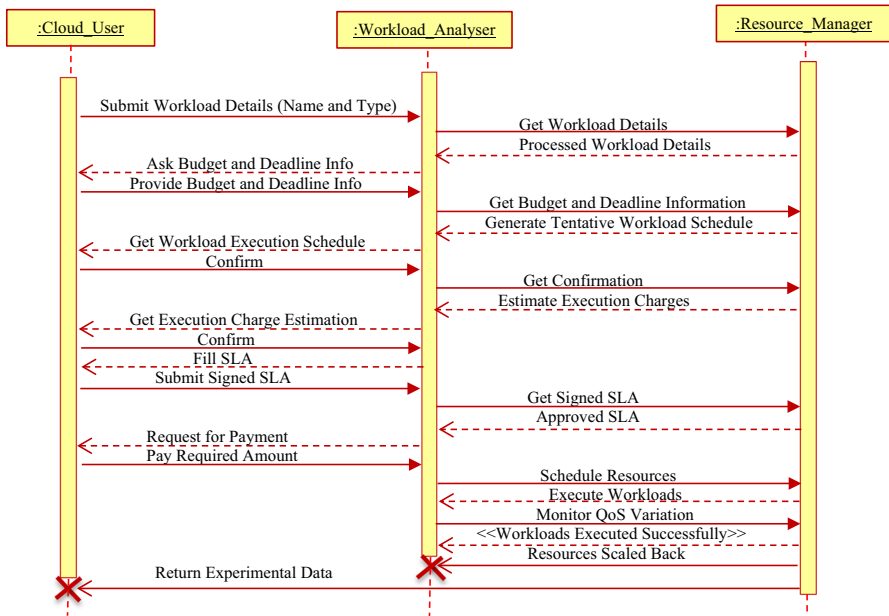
:Cloud_User

:Workload_Analyser

:Resource_Manager

Submit Workload Details (Name and Type)

Get Workload Details

Processed Workload Details

Ask Budget and Deadline Info

Provide Budget and Deadline Info

Get Budget and Deadline Information

Generate Tentative Workload Schedule

Get Workload Execution Schedule

Confirm

Get Confirmation

Estimate Execution Charges

Get Execution Charge Estimation

Confirm

Fill SLA

Submit Signed SLA

Get Signed SLA

Approved SLA

Request for Payment

Pay Required Amount

Schedule Resources

Execute Workloads

Monitor QoS Variation

<<Workloads Executed Successfully>>

Resources Scaled Back

Return Experimental Data